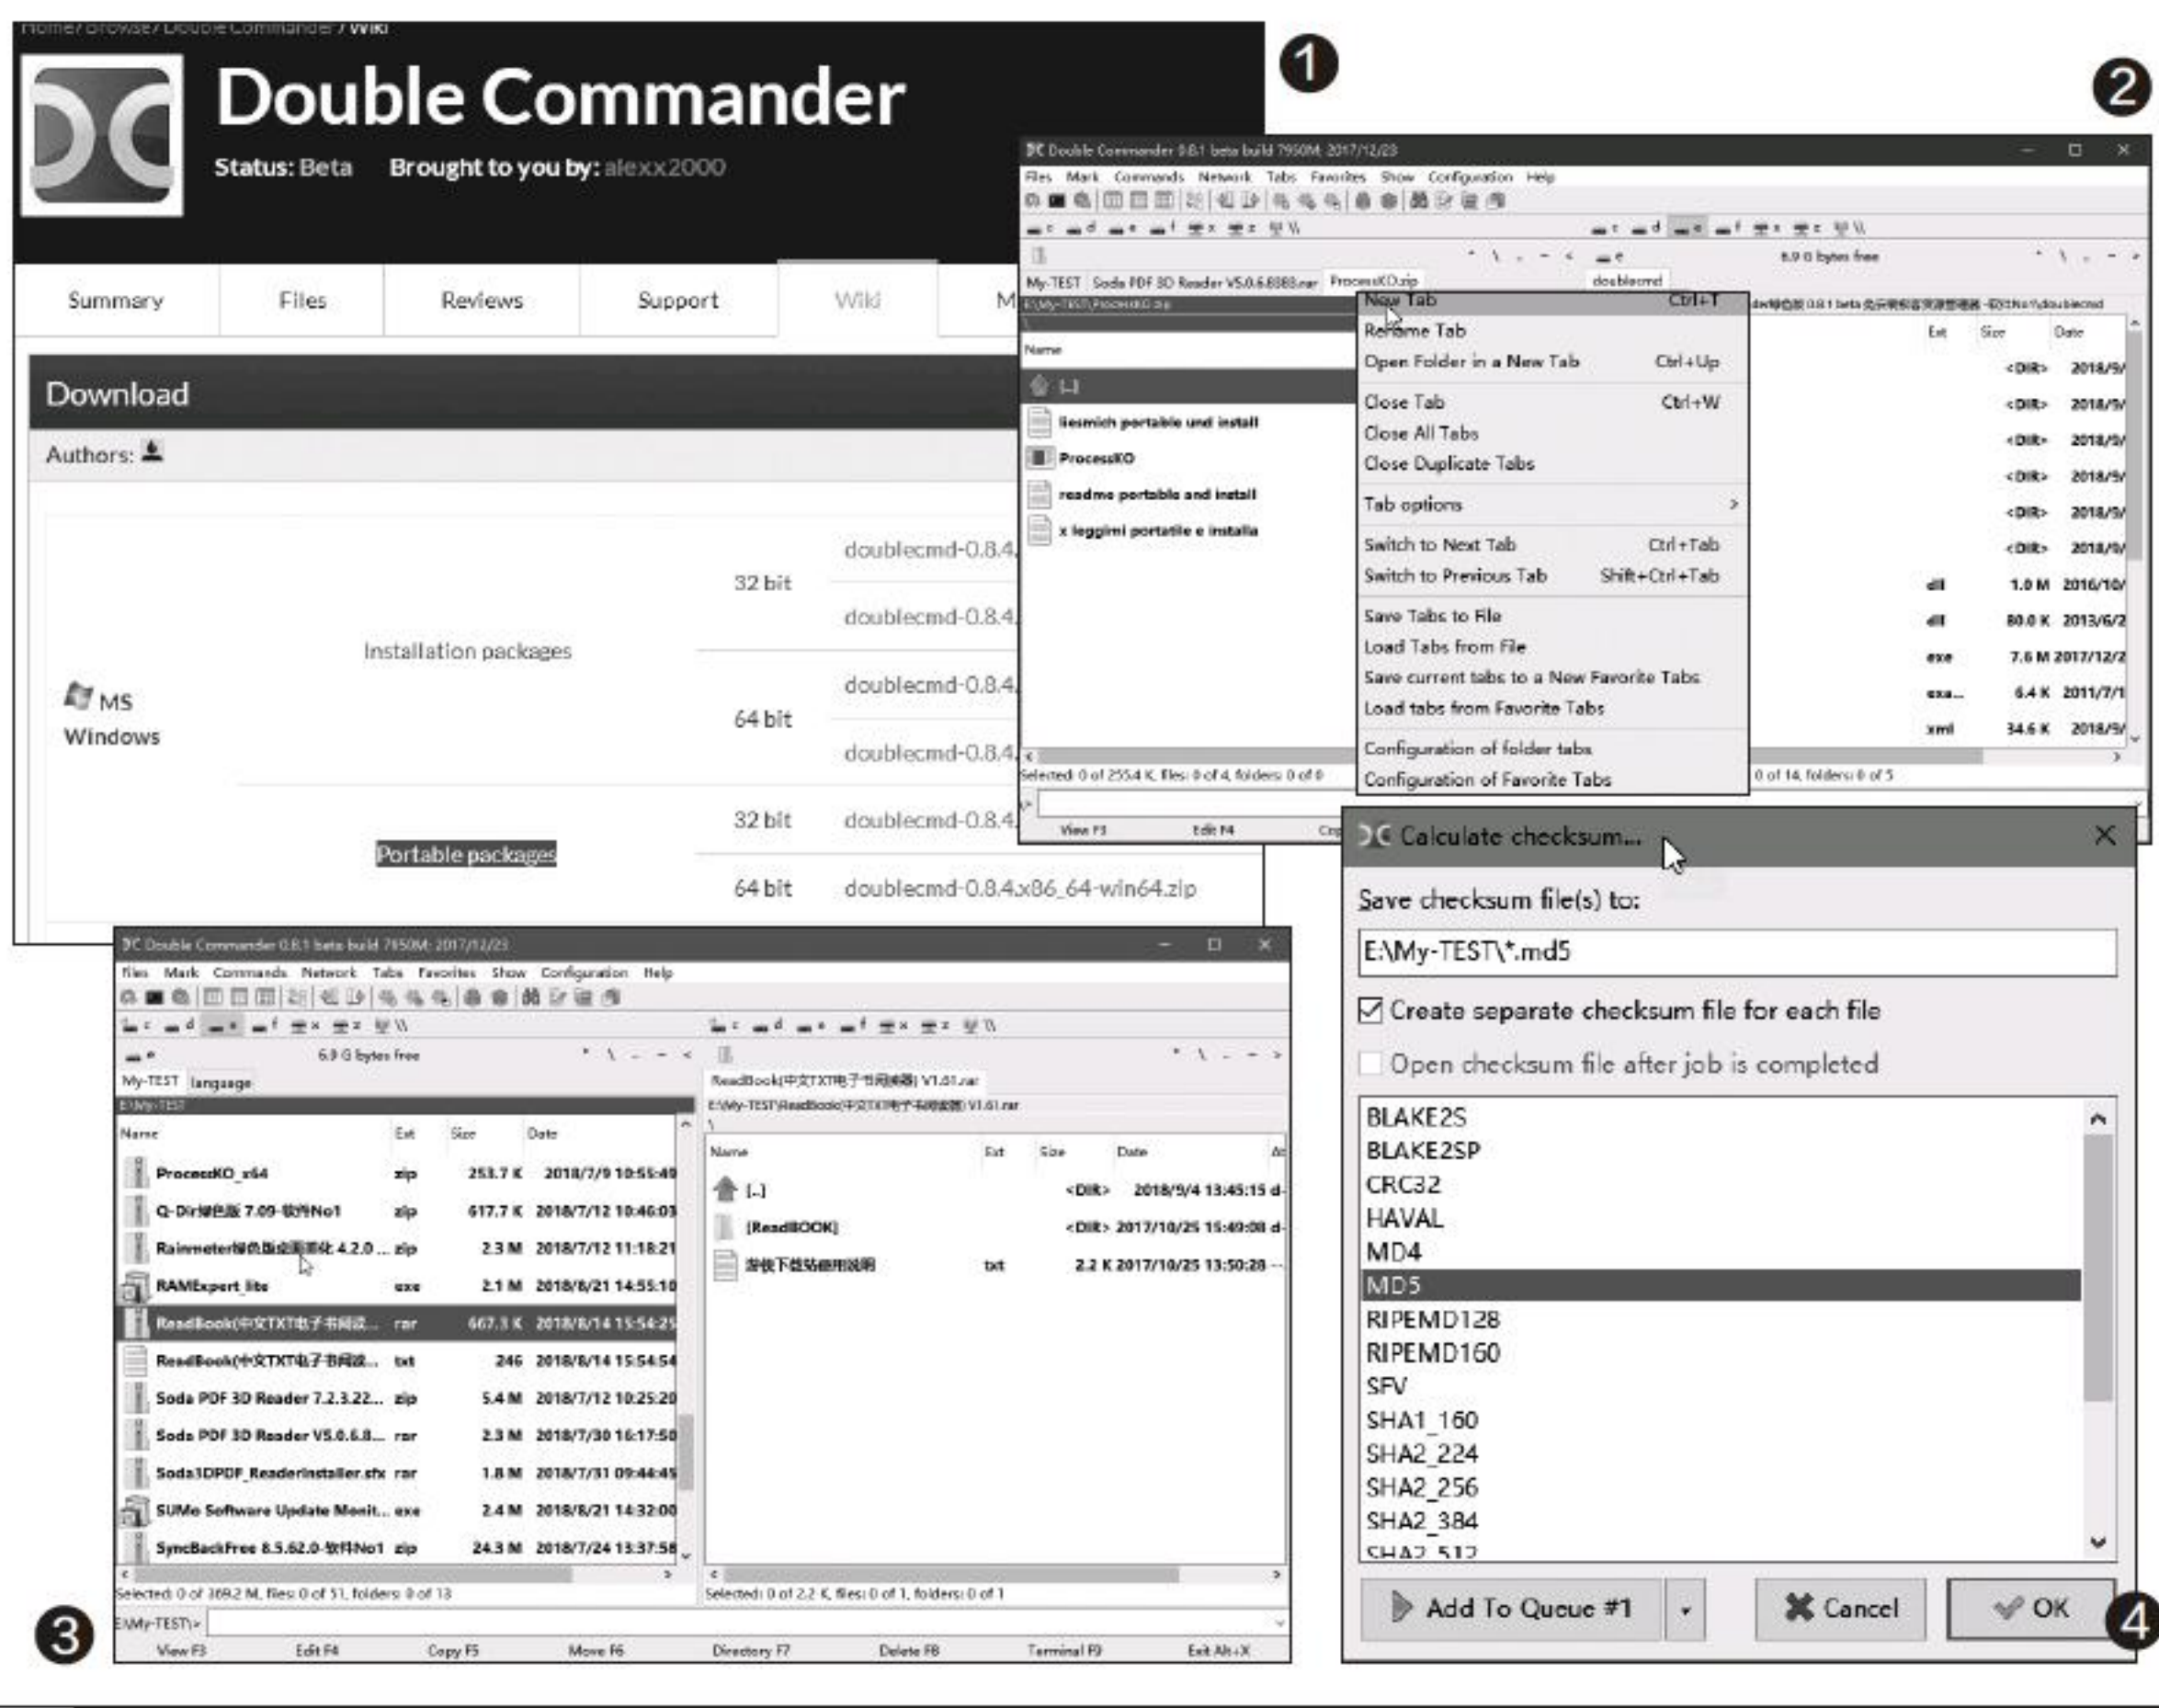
Home / Browse / Double Commander / Wiki

Double Commander

Status: Beta Brought to you by: alexx2000

Summary Files Reviews Support Wiki M

Download

Authors:

MS Windows

Installation packages

32 bit doublecmd-0.8.4

doublecmd-0.8.4

64 bit doublecmd-0.8.4

doublecmd-0.8.4

Portable packages

32 bit doublecmd-0.8.4

64 bit doublecmd-0.8.4.x86_64-win64.zip

❶

❷

Double Commander 0.8.1 beta build 7950M; 2017/12/23

Files Mark Commands Network Tabs Favorites Show Configuration Help

6.9 G bytes free

My-TEST Soda PDF 3D Reader V5.0.6.8088.rar ProcessKO.zip doublecmd

Name Ext Size Date

[..]

liesmich portable und install

ProcessKO

readme portable and install

x leggimi portatile e installa

New Tab Ctrl+T
Rename Tab
Open Folder in a New Tab Ctrl+Up
Close Tab Ctrl+W
Close All Tabs
Close Duplicate Tabs
Tab options >
Switch to Next Tab Ctrl+Tab
Switch to Previous Tab Shift+Ctrl+Tab
Save Tabs to File
Load Tabs from File
Save current tabs to a New Favorite Tabs
Load tabs from Favorite Tabs
Configuration of folder tabs
Configuration of Favorite Tabs

<DIR> 2018/9/
<DIR> 2018/9/
<DIR> 2018/9/
<DIR> 2018/9/
<DIR> 2018/9/
<DIR> 2018/9/
dll 1.0 M 2016/10/
dll 80.0 K 2013/6/2
exe 7.6 M 2017/12/2
exa... 6.4 K 2011/7/1
xml 34.6 K 2018/9/

Selected: 0 of 255.4 K, files: 0 of 4, folders: 0 of 0

0 of 14, folders: 0 of 5

View F3 Edit F4

Calculate checksum...

Save checksum file(s) to:

E:\My-TEST\*.md5

Create separate checksum file for each file

Open checksum file after job is completed

BLAKE2S
BLAKE2SP
CRC32
HAVAL
MD4
MD5
RIPEMD128
RIPEMD160
SFV
SHA1_160
SHA2_224
SHA2_256
SHA2_384
SHA2_512

Add To Queue #1 Cancel OK

❹

Double Commander 0.8.1 beta build 7950M; 2017/12/23

Files Mark Commands Network Tabs Favorites Show Configuration Help

6.9 G bytes free

My-TEST language

E:\My-TEST

| Name | Ext | Size | Date |
|---|---|---|---|
| ProcessKO_x64 | zip | 253.7 K | 2018/7/9 10:55:40 |
| Q-Dir绿色版 7.09-软件No1 | zip | 617.7 K | 2018/7/12 10:46:03 |
| Rainmeter绿色版桌面美化 4.2.0 ... | zip | 2.3 M | 2018/7/12 11:18:21 |
| RAMExpert_lite | exe | 2.1 M | 2018/8/21 14:55:10 |
| ReadBook(中文TXT电子书阅读... | rar | 667.3 K | 2018/8/14 15:54:25 |
| ReadBook(中文TXT电子书阅读... | txt | 246 | 2018/8/14 15:54:54 |
| Soda PDF 3D Reader 7.2.3.22... | zip | 5.4 M | 2018/7/12 10:25:20 |
| Soda PDF 3D Reader V5.0.6.8... | rar | 2.3 M | 2018/7/30 16:17:50 |
| Soda3DPDF_ReaderInstaller.sfx | rar | 1.8 M | 2018/7/31 09:44:45 |
| SUMo Software Update Monit... | exe | 2.4 M | 2018/8/21 14:32:00 |
| SyncBackFree 8.5.62.0-软件No1 | zip | 24.3 M | 2018/7/24 13:37:58 |

Selected: 0 of 369.2 M, files: 0 of 51, folders: 0 of 13

ReadBook(中文TXT电子书阅读器) V1.61.rar

E:\My-TEST\ReadBook(中文TXT电子书阅读器) V1.61.rar\

| Name | Ext | Size | Date |
|---|---|---|---|
| [..] | | <DIR> | 2018/9/4 13:45:15 |
| [ReadBOOK] | | <DIR> | 2017/10/25 15:49:08 |
| 游侠下载站使用说明 | txt | 2.2 K | 2017/10/25 13:50:28 |

Selected: 0 of 2.2 K, files: 0 of 1, folders: 0 of 1

E:\My-TEST\>

View F3 Edit F4 Copy F5 Move F6 Directory F7 Delete F8 Terminal F9 Exit Alt+X

❸